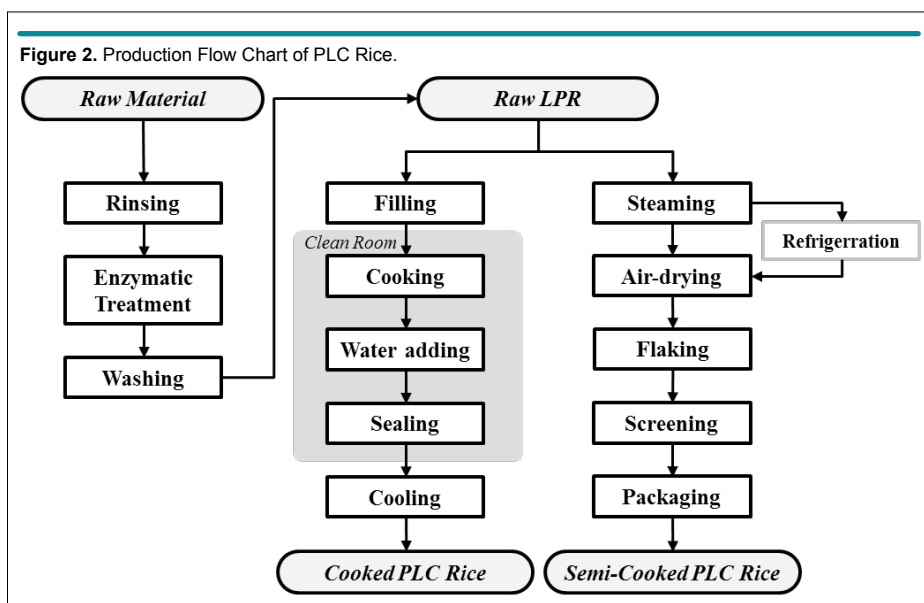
**Figure 2.** Production Flow Chart of PLC Rice.

Raw Material

Rinsing

Enzymatic Treatment

Washing

Raw LPR

Filling

Clean Room

Cooking

Water adding

Sealing

Cooling

Cooked PLC Rice

Steaming

Refrigerration

Air-drying

Flaking

Screening

Packaging

Semi-Cooked PLC Rice